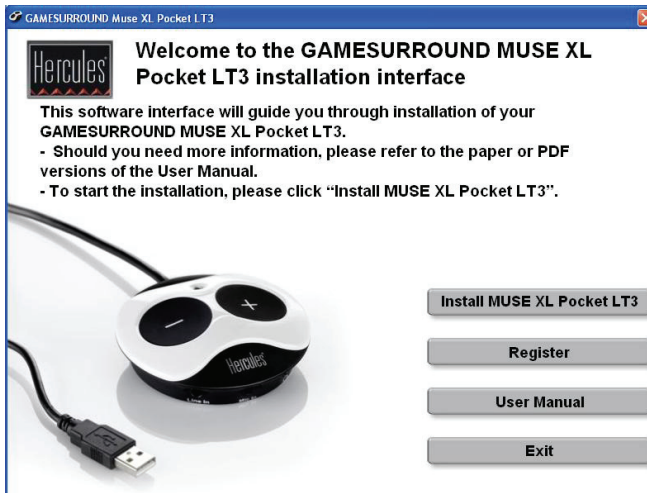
GAMESURROUND Muse XL Pocket LT3

Hercules

Welcome to the GAMESURROUND MUSE XL Pocket LT3 installation interface

This software interface will guide you through installation of your GAMESURROUND MUSE XL Pocket LT3.
- Should you need more information, please refer to the paper or PDF versions of the User Manual.
- To start the installation, please click "Install MUSE XL Pocket LT3".

–
+
Hercules

Install MUSE XL Pocket LT3

Register

User Manual

Exit